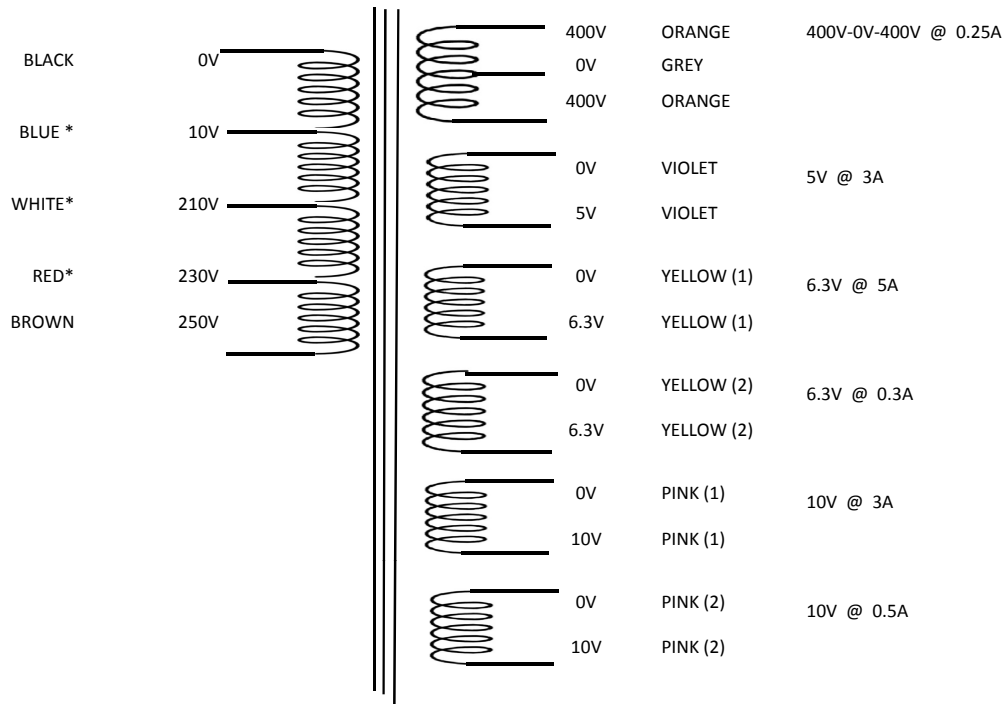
BLACK 0V

BLUE * 10V

WHITE* 210V

RED* 230V

BROWN 250V

400V ORANGE 400V-0V-400V @ 0.25A
0V GREY
400V ORANGE

0V VIOLET 5V @ 3A
5V VIOLET

0V YELLOW (1) 6.3V @ 5A
6.3V YELLOW (1)

0V YELLOW (2) 6.3V @ 0.3A
6.3V YELLOW (2)

0V PINK (1) 10V @ 3A
10V PINK (1)

0V PINK (2) 10V @ 0.5A
10V PINK (2)